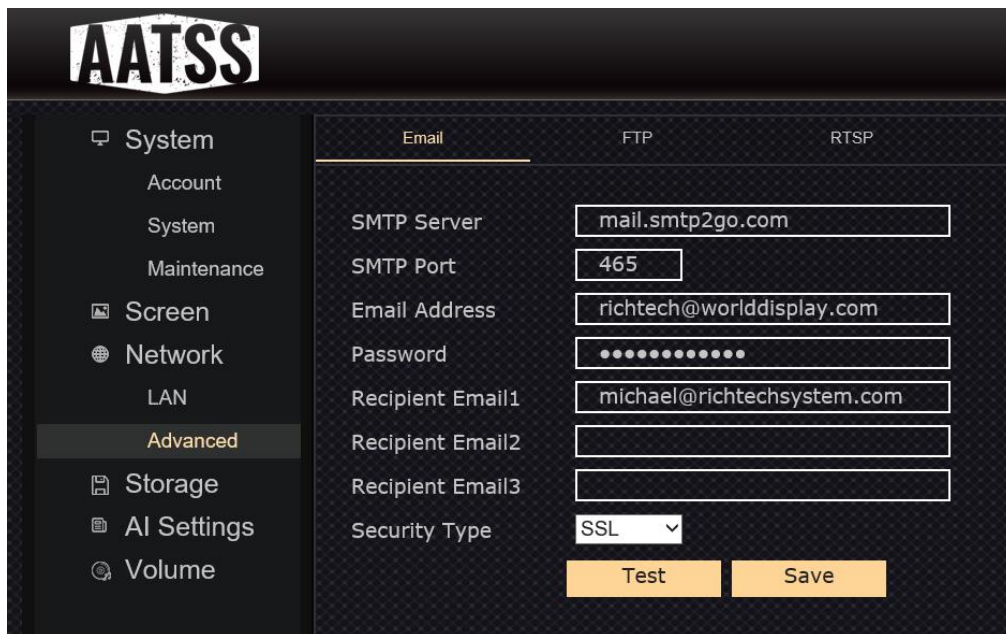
AATSS

System
Account
System
Maintenance
Screen
Network
LAN
Advanced
Storage
AI Settings
Volume

Email FTP RTSP

SMTP Server mail.smtp2go.com
SMTP Port 465
Email Address richtech@worlddisplay.com
Password ••••••••••••
Recipient Email1 michael@richtechsystem.com
Recipient Email2
Recipient Email3
Security Type SSL

Test Save